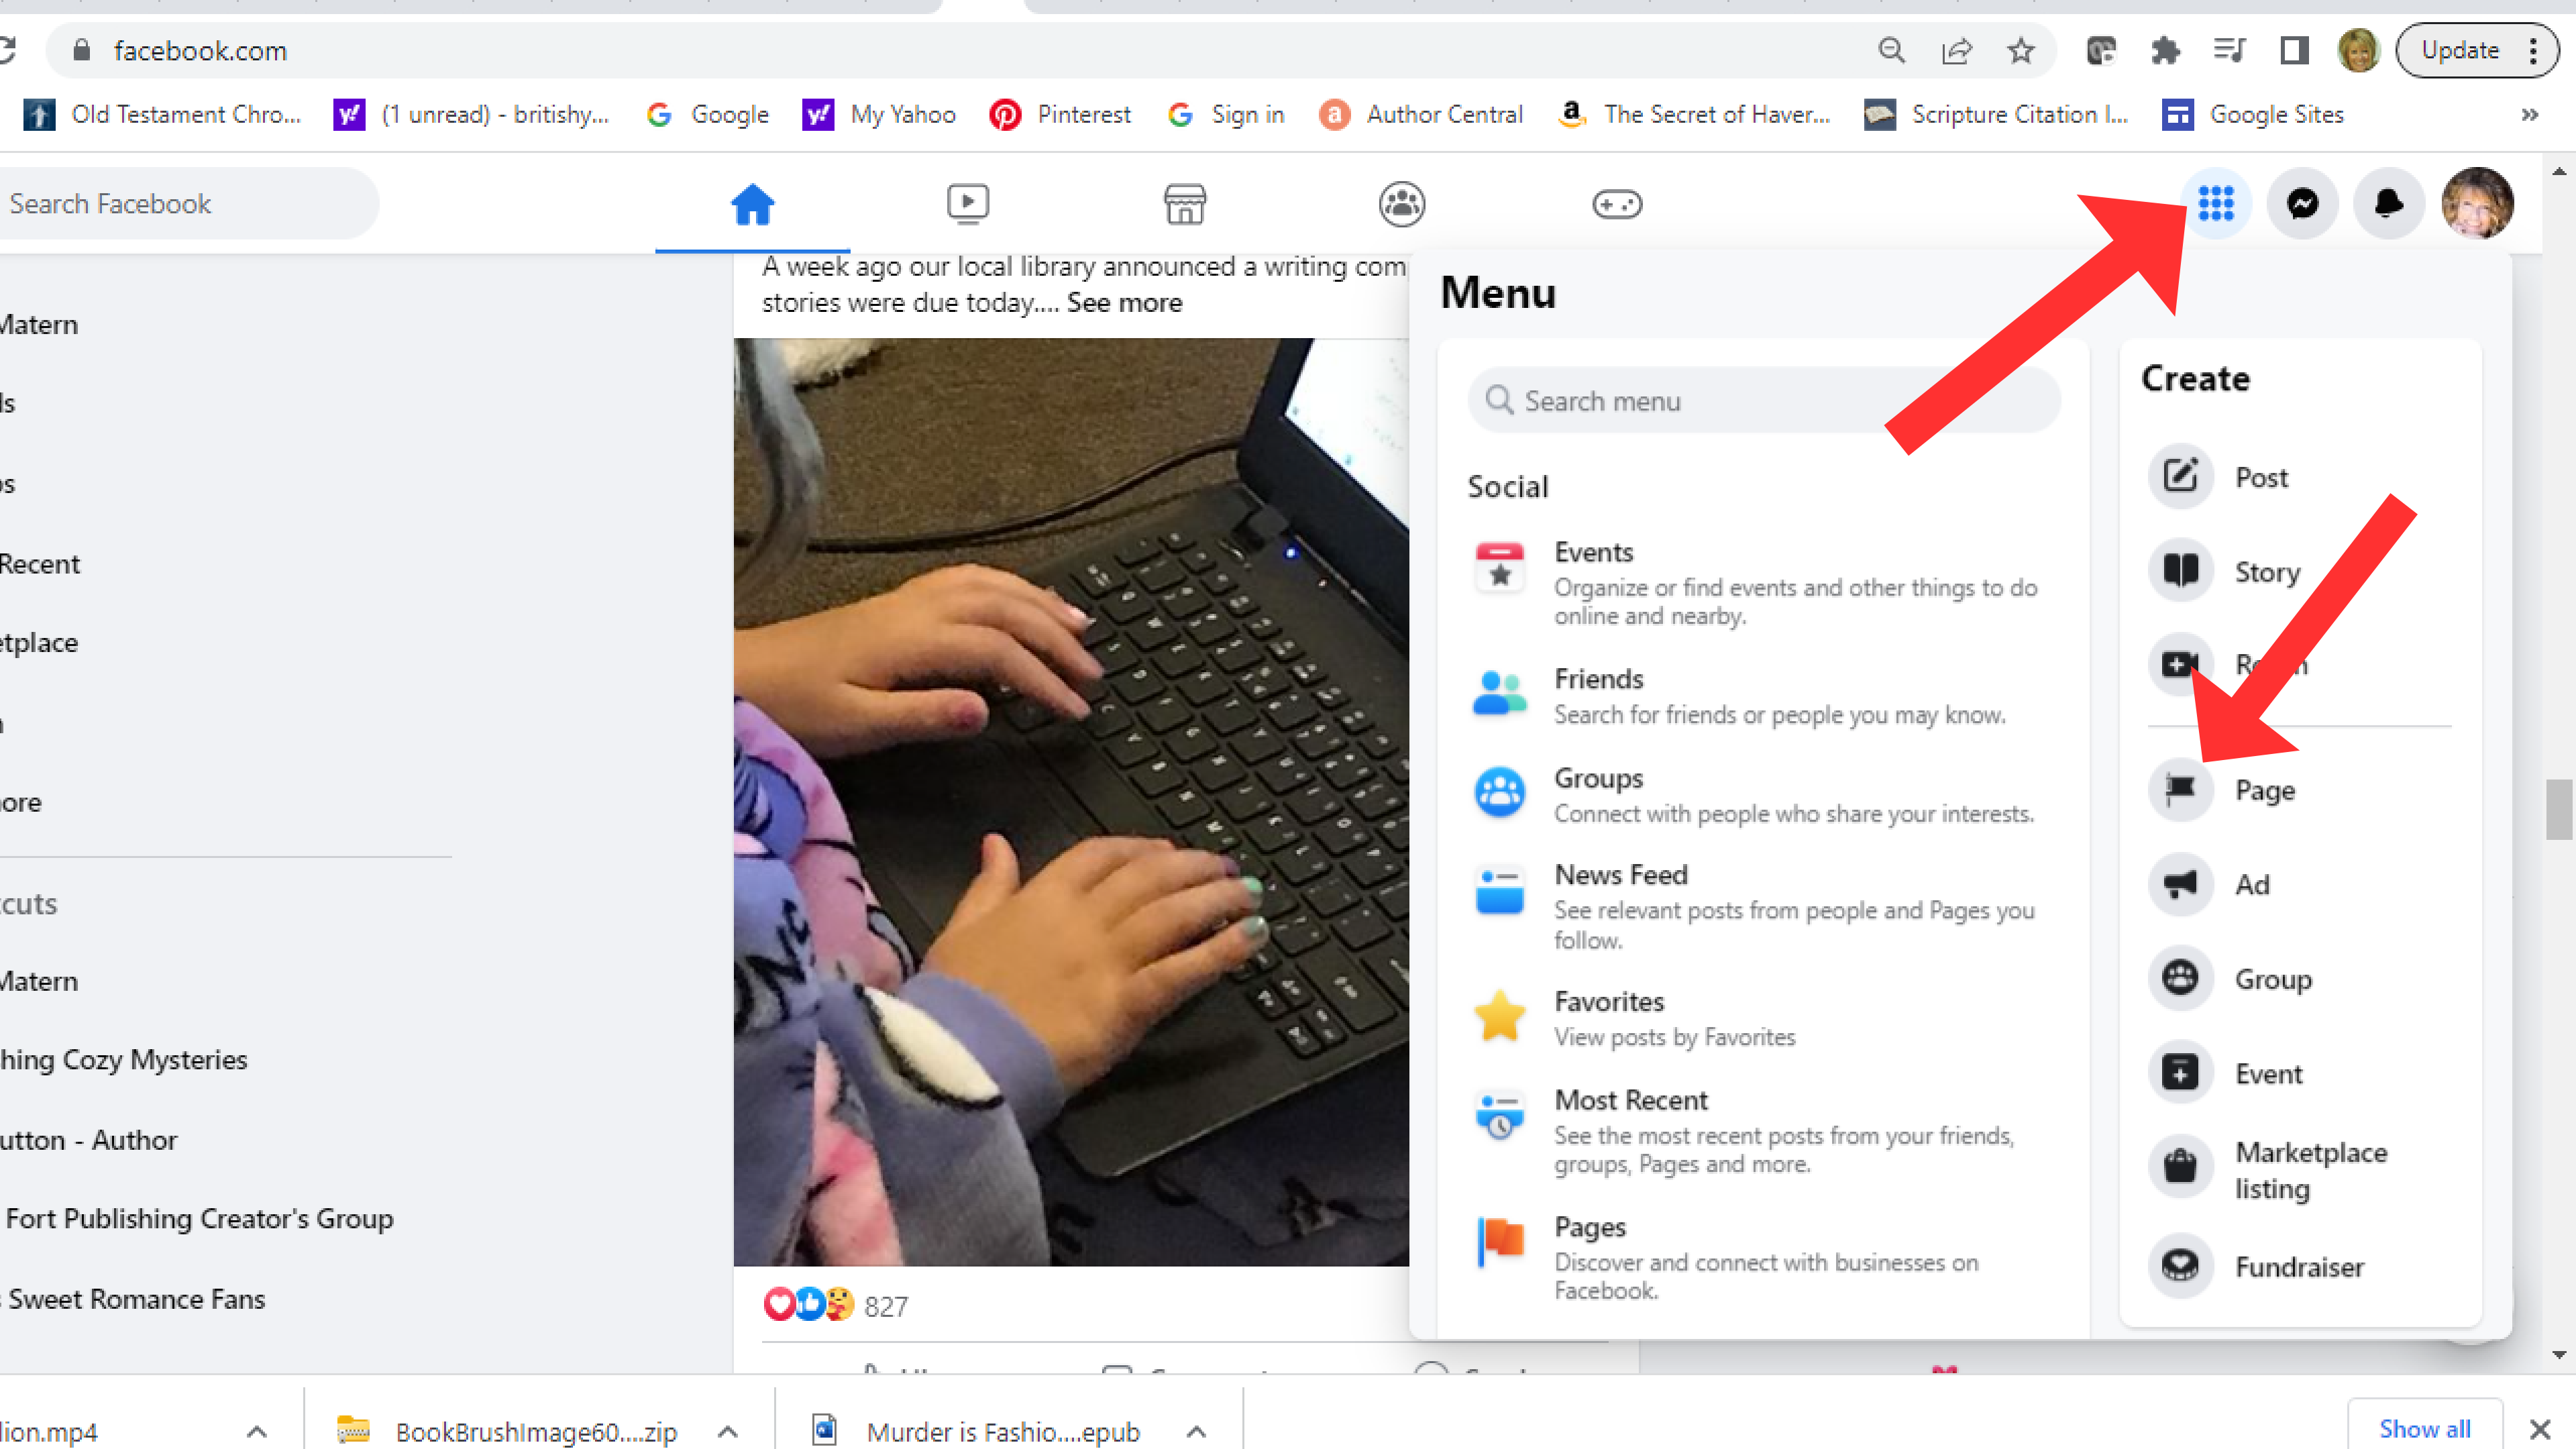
facebook.com

Update

Old Testament Chro... (1 unread) - britishy... Google My Yahoo Pinterest Sign in Author Central The Secret of Haver... Scripture Citation I... Google Sites

Search Facebook

Matern

ls

ps

Recent

etplace

ore

cuts

Matern

hing Cozy Mysteries

utton - Author

Fort Publishing Creator's Group

Sweet Romance Fans

A week ago our local library announced a writing com stories were due today.... See more

827

Menu

Search menu

Social

Events
Organize or find events and other things to do online and nearby.

Friends
Search for friends or people you may know.

Groups
Connect with people who share your interests.

News Feed
See relevant posts from people and Pages you follow.

Favorites
View posts by Favorites

Most Recent
See the most recent posts from your friends, groups, Pages and more.

Pages
Discover and connect with businesses on Facebook.

Create

Post

Story

R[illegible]n

Page

Ad

Group

Event

Marketplace listing

Fundraiser

lion.mp4

BookBrushImage60....zip

Murder is Fashio....epub

Show all